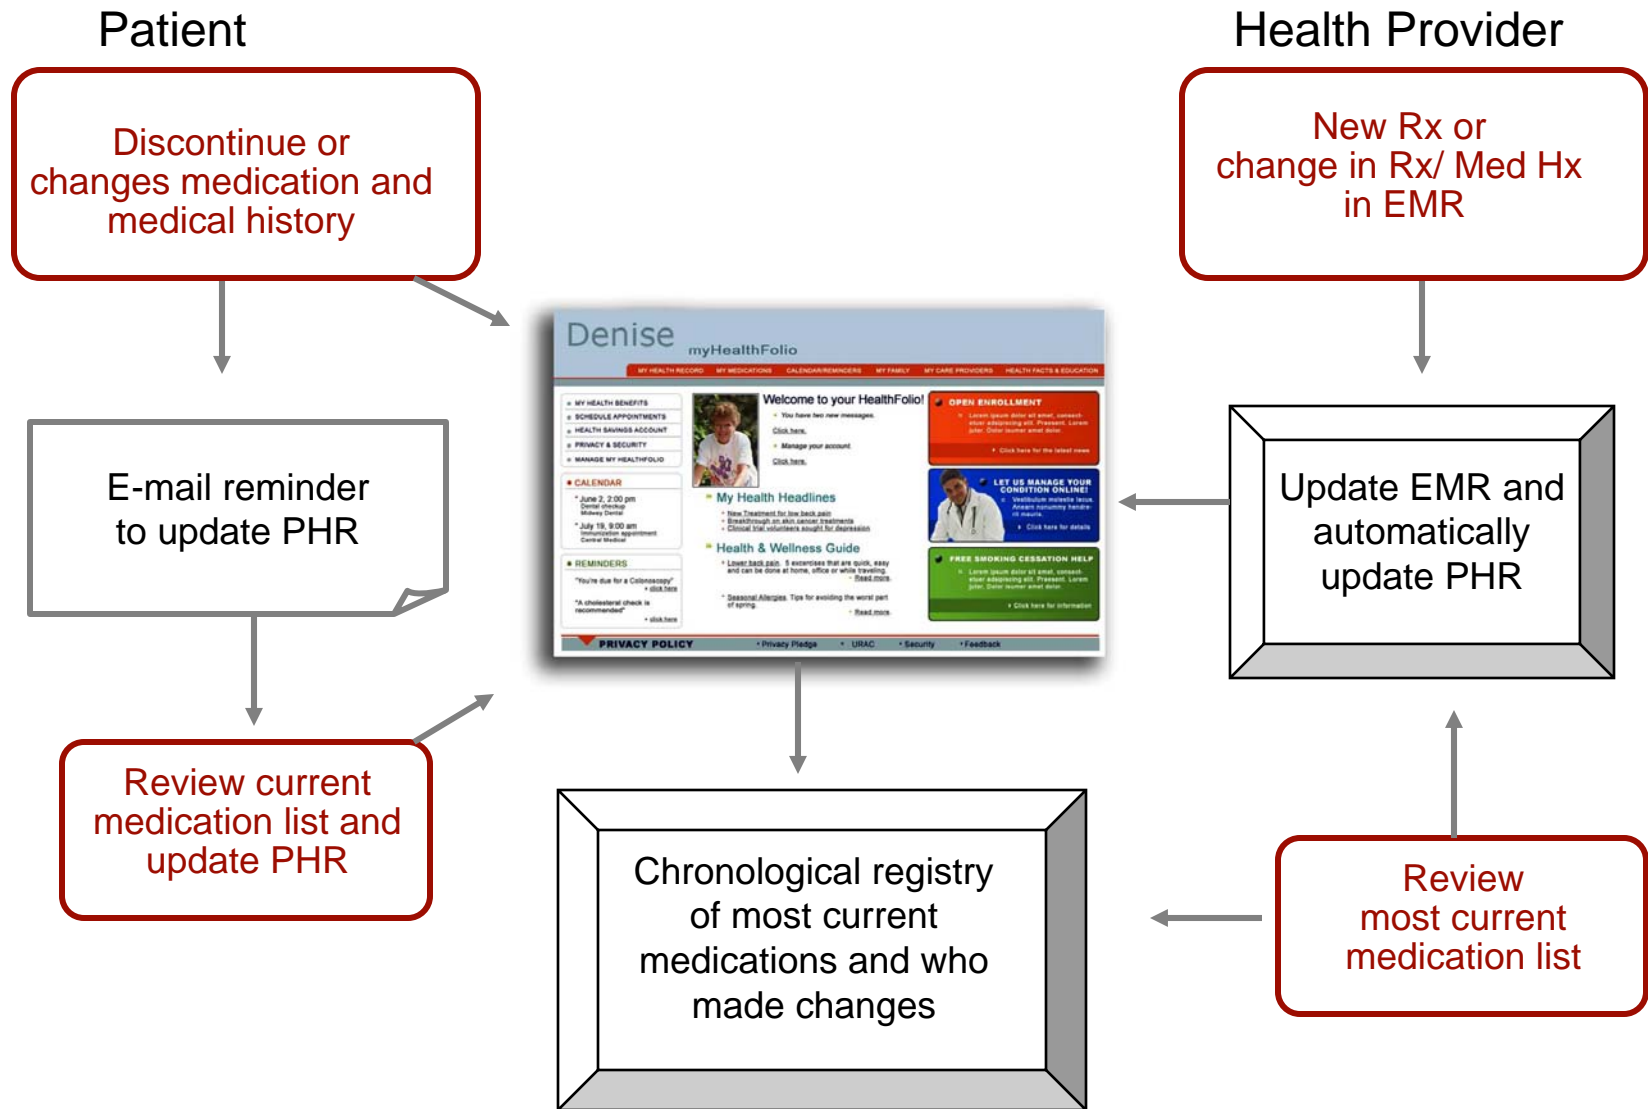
Patient

Health Provider

Discontinue or changes medication and medical history

New Rx or change in Rx/ Med Hx in EMR

Denise myHealthFolio

MY HEALTH RECORD MY MEDICATIONS CALENDAR/REMINDERS MY FAMILY MY CARE PROVIDERS HEALTH FACTS & EDUCATION

MY HEALTH BENEFITS
SCHEDULE APPOINTMENTS
HEALTH SAVINGS ACCOUNT
PRIVACY & SECURITY
MANAGE MY HEALTHFOLIO

CALENDAR
June 2, 2:00 pm Dental checkup Midway Dental
July 19, 9:00 am Immunization appointment Central Medical

REMINDERS
"You're due for a Colonoscopy" click here
"A cholesterol check is recommended" click here

Welcome to your HealthFolio!
You have two new messages. Click here.
Manage your account Click here.

My Health Headlines
New Treatment for low back pain
Breakthrough on skin cancer treatments
Clinical trial volunteers sought for depression

Health & Wellness Guide
Lower back pain. 5 exercises that are quick, easy and can be done at home, office or while traveling. Read more
Seasonal Allergies. Tips for avoiding the worst part of spring. Read more

OPEN ENROLLMENT
Click here for the latest news

LET US MANAGE YOUR CONDITION ONLINE!
Click here for details

FREE SMOKING CESSATION HELP
Click here for information

PRIVACY POLICY Privacy Pledge URAC Security Feedback

E-mail reminder to update PHR

Update EMR and automatically update PHR

Review current medication list and update PHR

Chronological registry of most current medications and who made changes

Review most current medication list